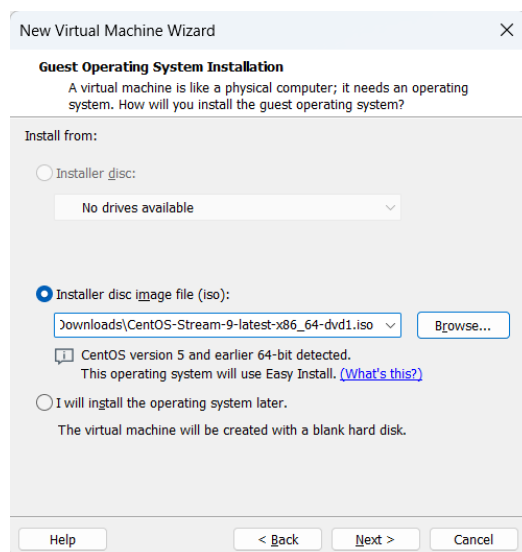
New Virtual Machine Wizard

Guest Operating System Installation

A virtual machine is like a physical computer; it needs an operating system. How will you install the guest operating system?

Install from:

Installer disc:

No drives available

Installer disc image file (iso):

Downloads\CentOS-Stream-9-latest-x86_64-dvd1.iso

Browse...

CentOS version 5 and earlier 64-bit detected. This operating system will use Easy Install. (What's this?)

I will install the operating system later.

The virtual machine will be created with a blank hard disk.

Help

< Back

Next >

Cancel